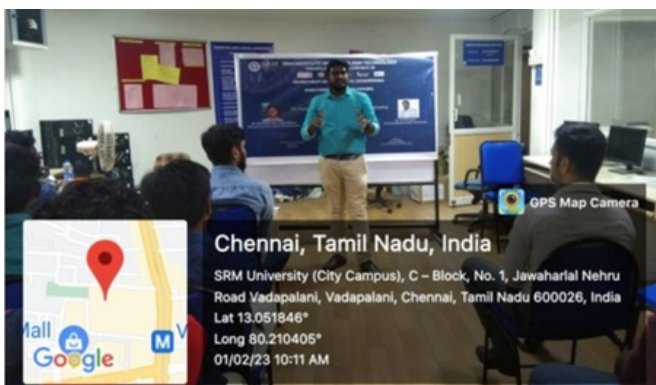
GPS Map Camera

Chennai, Tamil Nadu, India
SRM University (City Campus), C – Block, No. 1, Jawaharlal Nehru Road Vadapalani, Vadapalani, Chennai, Tamil Nadu 600026, India
Lat 13.051846°
Long 80.210405°
01/02/23 10:11 AM

Mall
Google
M